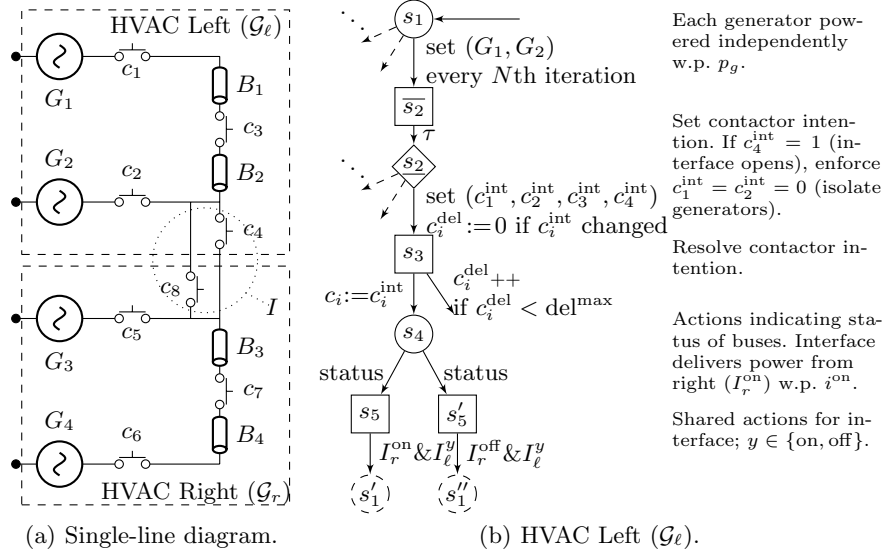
HVAC Left ($\mathcal{G}_\ell$)

$G_1$ $c_1$ $B_1$ $c_3$ $G_2$ $c_2$ $B_2$ $c_4$ $c_8$ $I$ $G_3$ $c_5$ $B_3$ $c_7$ $G_4$ $c_6$ $B_4$

HVAC Right ($\mathcal{G}_r$)

(a) Single-line diagram.

$s_1$

set $(G_1, G_2)$ every $N$th iteration

$\overline{s_2}$

$\tau$

$\overline{s_2}$

set $(c_1^{\text{int}}, c_2^{\text{int}}, c_3^{\text{int}}, c_4^{\text{int}})$ $c_i^{\text{del}} := 0$ if $c_i^{\text{int}}$ changed

$s_3$

$c_i := c_i^{\text{int}}$

$c_i^{\text{del}}{++}$ if $c_i^{\text{del}} < \text{del}^{\max}$

$s_4$

status status

$s_5$ $s_5'$

$I_r^{\text{on}} \& I_\ell^y$ $I_r^{\text{off}} \& I_\ell^y$

$s_1'$ $s_1''$

(b) HVAC Left ($\mathcal{G}_\ell$).

Each generator powered independently w.p. $p_g$.

Set contactor intention. If $c_4^{\text{int}} = 1$ (interface opens), enforce $c_1^{\text{int}} = c_2^{\text{int}} = 0$ (isolate generators).

Resolve contactor intention.

Actions indicating status of buses. Interface delivers power from right ($I_r^{\text{on}}$) w.p. $i^{\text{on}}$.

Shared actions for interface; $y \in \{\text{on}, \text{off}\}$.